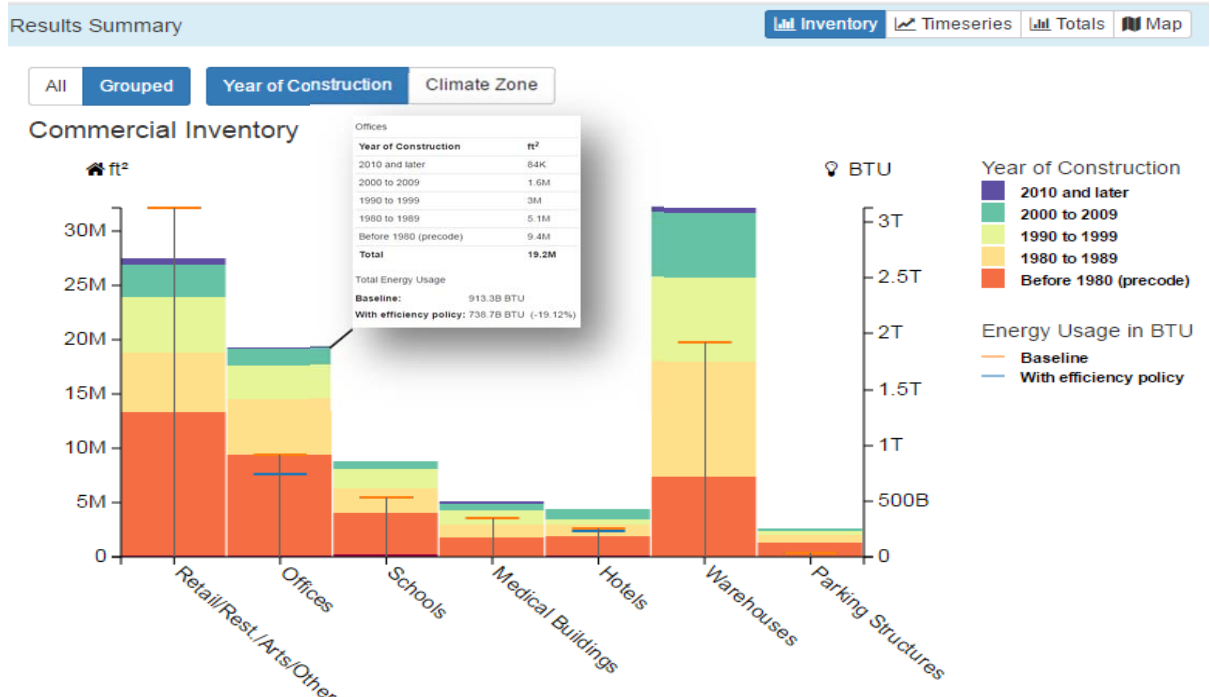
Results Summary

Inventory Timeseries Totals Map

All Grouped Year of Construction Climate Zone

Commercial Inventory

Offices

| Year of Construction | ft² |
|---|---|
| 2010 and later | 84K |
| 2000 to 2009 | 1.6M |
| 1990 to 1999 | 3M |
| 1980 to 1989 | 5.1M |
| Before 1980 (precode) | 9.4M |
| Total | 19.2M |

Total Energy Usage
Baseline: 913.3B BTU
With efficiency policy: 738.7B BTU (-19.12%)

ft²

BTU

30M
25M
20M
15M
10M
5M
0

3T
2.5T
2T
1.5T
1T
500B
0

Retail/Rest./Arts/Other
Offices
Schools
Medical Buildings
Hotels
Warehouses
Parking Structures

Year of Construction
2010 and later
2000 to 2009
1990 to 1999
1980 to 1989
Before 1980 (precode)

Energy Usage in BTU
Baseline
With efficiency policy